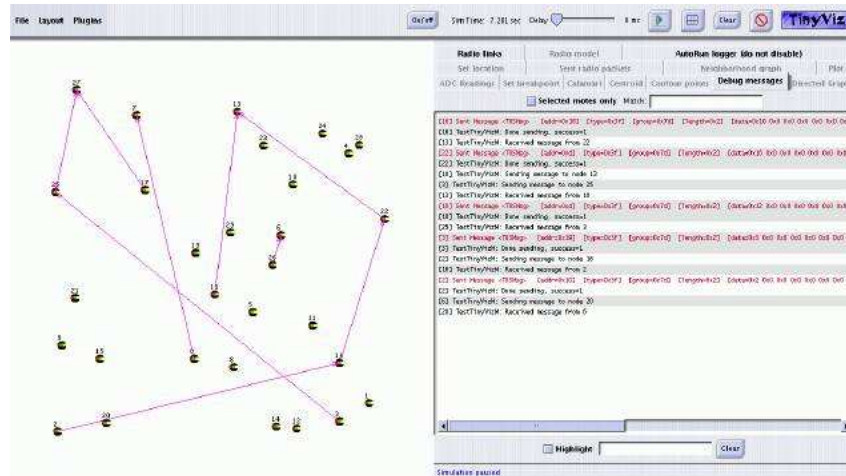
File Layout Plugins

On/off SimTime: 7.281 sec Delay: 0 ms Clear TinyViz

Radio links | Radio model | AutoRun logger (do not disable)
Set location | Sent radio packets | Neighborhood graph | Plot
ADC Readings | Set breakpoint | Calamari | Centroid | Contour points | Debug messages | Directed Graph

Selected motes only Match:

[16] Sent Message <TOSMsg> [addr=0x2f] [type=0x2f] [group=0x7d] [length=0x2] [data=0x10 0x0 0x0 0x0 0x0 0x0
[16] TestTinyVizM: Done sending, success=1
[13] TestTinyVizM: Received message from 22
[22] Sent Message <TOSMsg> [addr=0xd] [type=0x2f] [group=0x7d] [length=0x2] [data=0x16 0x0 0x0 0x0 0x0 0x0
[16] TestTinyVizM: Done sending, success=1
[16] TestTinyVizM: Sending message to node 13
[2] TestTinyVizM: Sending message to node 25
[13] TestTinyVizM: Received message from 18
[18] Sent Message <TOSMsg> [addr=0xd] [type=0x2f] [group=0x7d] [length=0x2] [data=0x12 0x0 0x0 0x0 0x0 0x0
[18] TestTinyVizM: Done sending, success=1
[23] TestTinyVizM: Received message from 2
[2] Sent Message <TOSMsg> [addr=0x18] [type=0x2f] [group=0x7d] [length=0x2] [data=0x2 0x0 0x0 0x0 0x0 0x0
[2] TestTinyVizM: Done sending, success=1
[2] TestTinyVizM: Sending message to node 16
[18] TestTinyVizM: Received message from 2
[22] Sent Message <TOSMsg> [addr=0x16] [type=0x2f] [group=0x7d] [length=0x2] [data=0x2 0x0 0x0 0x0 0x0 0x0
[2] TestTinyVizM: Done sending, success=1
[6] TestTinyVizM: Sending message to node 20
[20] TestTinyVizM: Received message from 6

Highlight Clear

Simulation paused